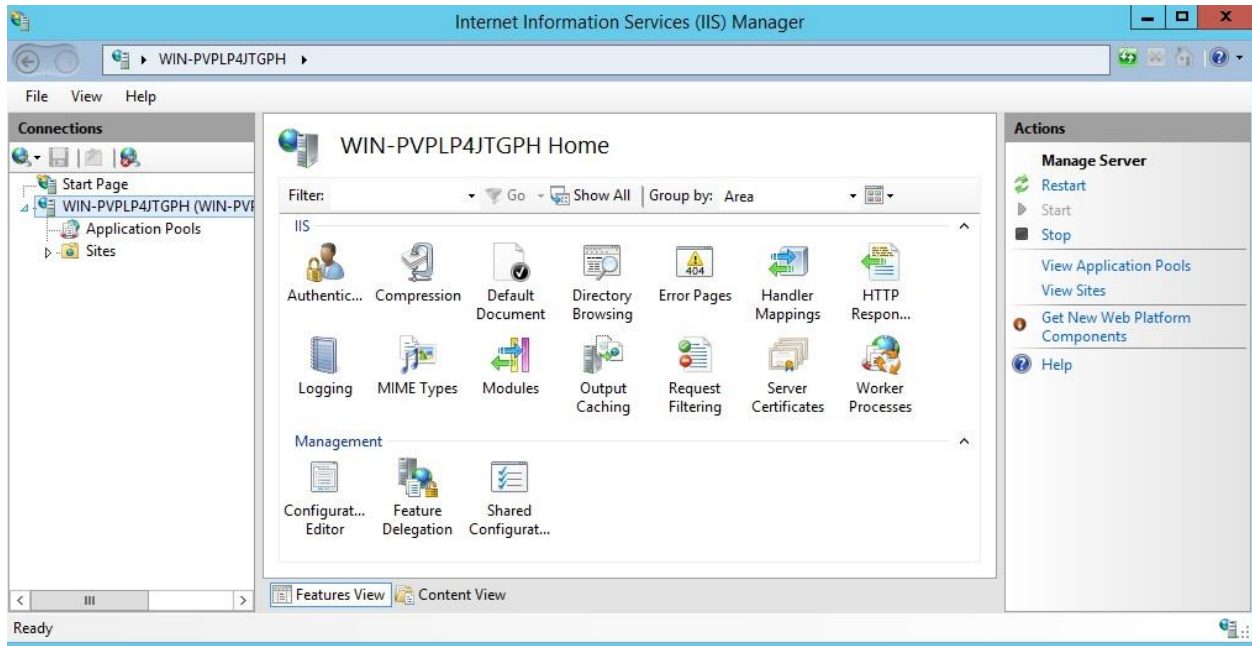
Internet Information Services (IIS) Manager

WIN-PVPLP4JTGPH ▸

File View Help

Connections

Start Page
WIN-PVPLP4JTGPH (WIN-PVF
Application Pools
Sites

WIN-PVPLP4JTGPH Home

Filter: Go Show All Group by: Area

IIS

Authentic... Compression Default Document Directory Browsing Error Pages Handler Mappings HTTP Respon...

404

Logging MIME Types Modules Output Caching Request Filtering Server Certificates Worker Processes

Management

Configurat... Editor Feature Delegation Shared Configurat...

Features View Content View

Actions

Manage Server
Restart
Start
Stop
View Application Pools
View Sites
Get New Web Platform Components
Help

Ready